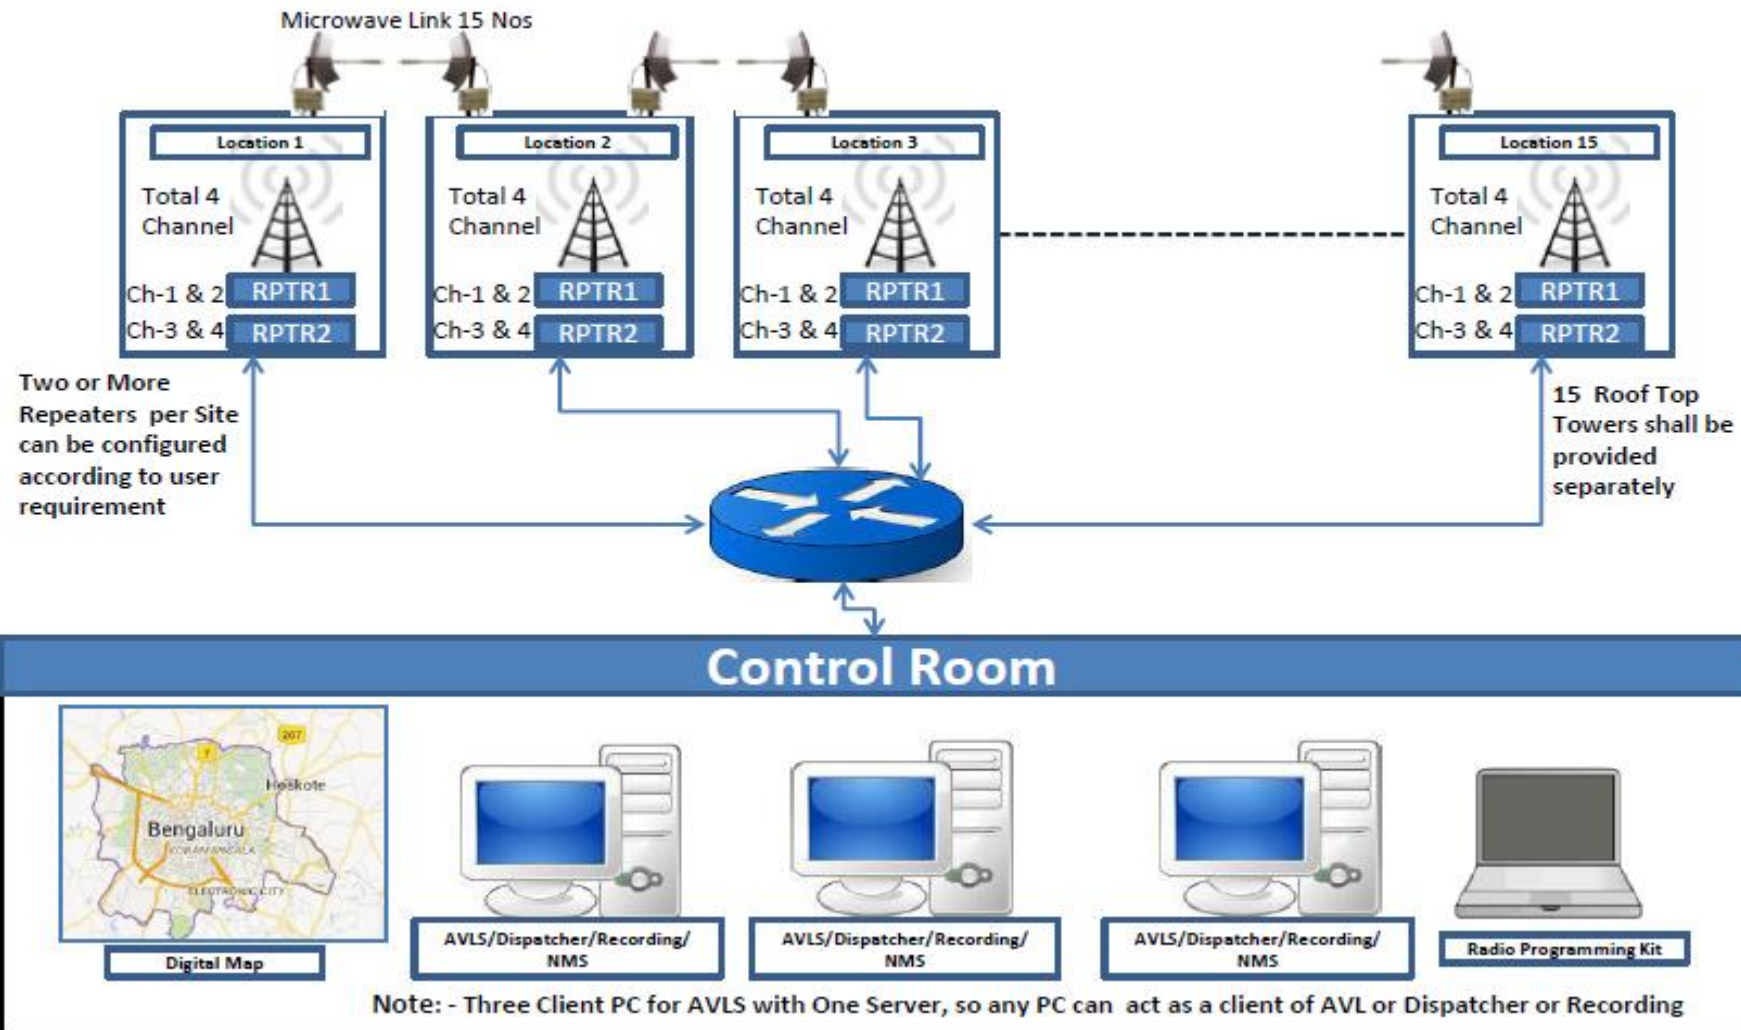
Microwave Link 15 Nos

Location 1
Total 4 Channel
Ch-1 & 2 RPTR1
Ch-3 & 4 RPTR2

Location 2
Total 4 Channel
Ch-1 & 2 RPTR1
Ch-3 & 4 RPTR2

Location 3
Total 4 Channel
Ch-1 & 2 RPTR1
Ch-3 & 4 RPTR2

Location 15
Total 4 Channel
Ch-1 & 2 RPTR1
Ch-3 & 4 RPTR2

Two or More Repeaters per Site can be configured according to user requirement

15 Roof Top Towers shall be provided separately

Control Room

207
7
Hoskote
Bengaluru
KORAMANGALA
ELECTRONIC CITY

Digital Map

AVLS/Dispatcher/Recording/ NMS

AVLS/Dispatcher/Recording/ NMS

AVLS/Dispatcher/Recording/ NMS

Radio Programming Kit

Note: - Three Client PC for AVLS with One Server, so any PC can act as a client of AVL or Dispatcher or Recording